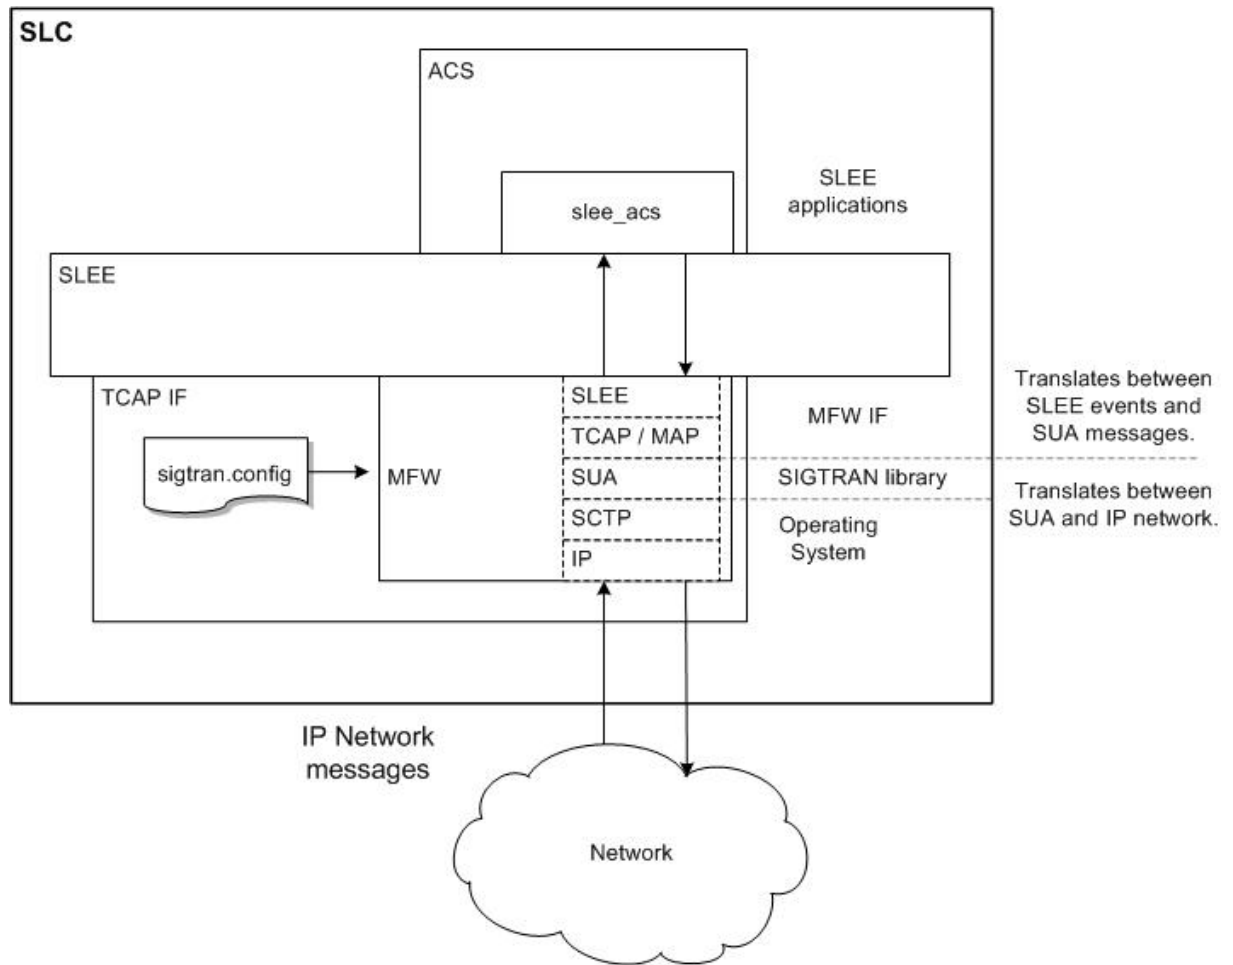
SLC

ACS

slee_acs

SLEE applications

SLEE

TCAP IF

sigtran.config

MFW

SLEE

TCAP / MAP

SUA

SCTP

IP

MFW IF

SIGTRAN library

Operating System

Translates between SLEE events and SUA messages.

Translates between SUA and IP network.

IP Network messages

Network